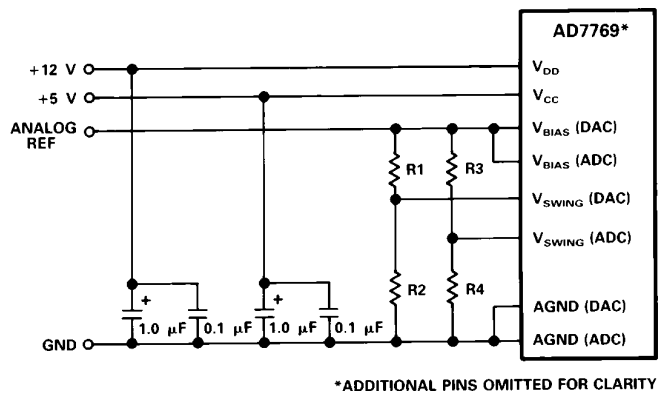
AD7769*

+12 V

+5 V

ANALOG REF

$V_{DD}$

$V_{CC}$

$V_{BIAS}$ (DAC)

$V_{BIAS}$ (ADC)

R1

R3

$V_{SWING}$ (DAC)

$V_{SWING}$ (ADC)

+

+

R2

R4

AGND (DAC)

AGND (ADC)

1.0 µF

0.1 µF

1.0 µF

0.1 µF

GND

*ADDITIONAL PINS OMITTED FOR CLARITY